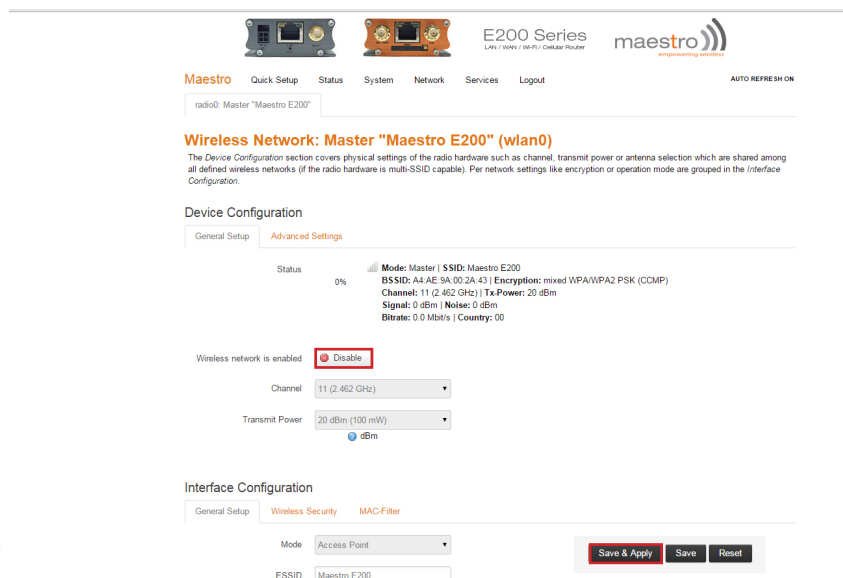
E200 Series
LAN / WAN / Wi-Fi / Cellular Router

maestro
empowering wireless

Maestro Quick Setup Status System Network Services Logout AUTO REFRESH ON

radio0: Master "Maestro E200"

Wireless Network: Master "Maestro E200" (wlan0)

The Device Configuration section covers physical settings of the radio hardware such as channel, transmit power or antenna selection which are shared among all defined wireless networks (if the radio hardware is multi-SSID capable). Per network settings like encryption or operation mode are grouped in the Interface Configuration.

Device Configuration

General Setup Advanced Settings

Status

0%

Mode: Master | SSID: Maestro E200
BSSID: A4:AE:9A:00:2A:43 | Encryption: mixed WPA/WPA2 PSK (CCMP)
Channel: 11 (2.462 GHz) | Tx-Power: 20 dBm
Signal: 0 dBm | Noise: 0 dBm
Bitrate: 0.0 Mbit/s | Country: 00

Wireless network is enabled Disable

Channel 11 (2.462 GHz)

Transmit Power 20 dBm (100 mW)
dBm

Interface Configuration

General Setup Wireless Security MAC-Filter

Mode Access Point

ESSID Maestro E200

Save & Apply Save Reset